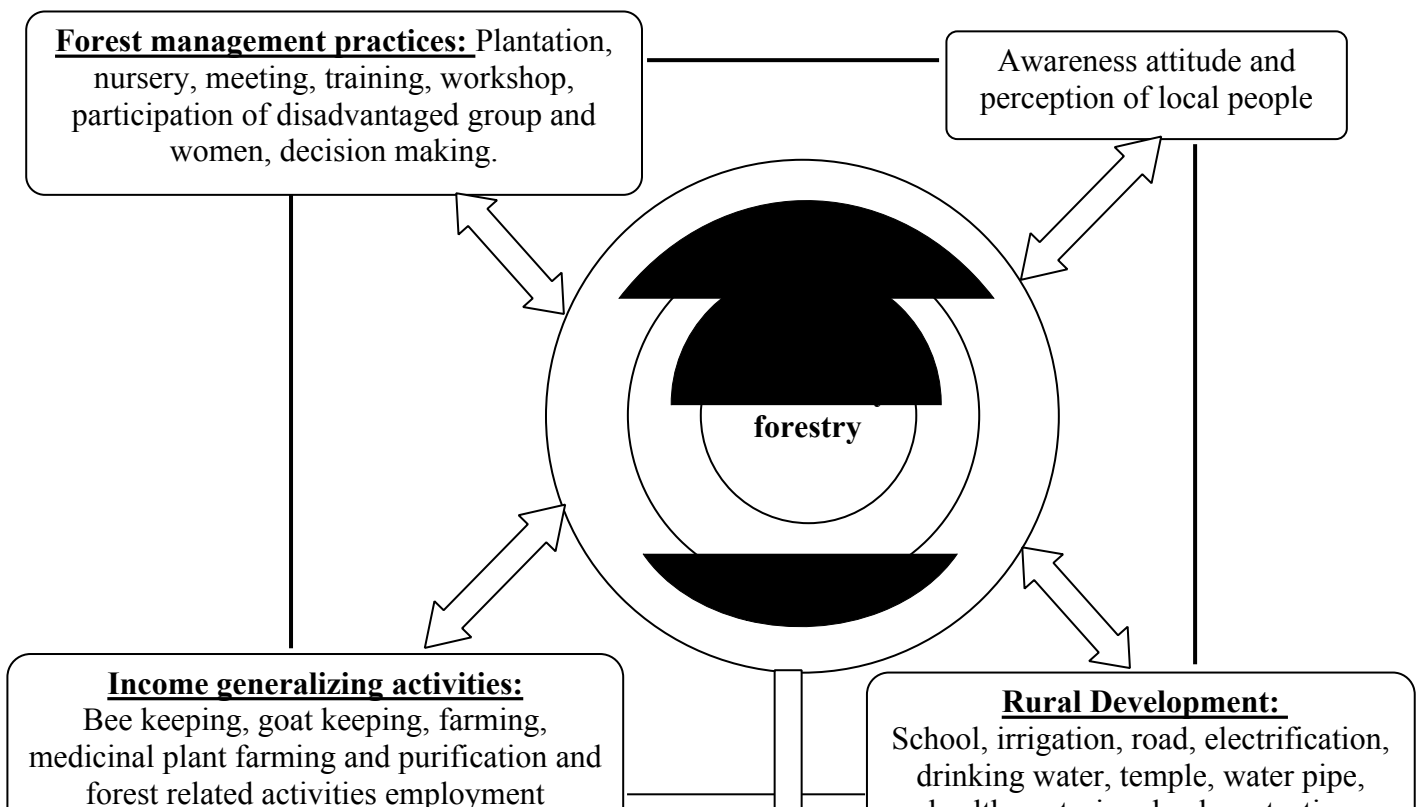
**Forest management practices:** Plantation, nursery, meeting, training, workshop, participation of disadvantaged group and women, decision making.

Awareness attitude and perception of local people

forestry

**Income generalizing activities:**
Bee keeping, goat keeping, farming, medicinal plant farming and purification and forest related activities employment

**Rural Development:**
School, irrigation, road, electrification, drinking water, temple, water pipe, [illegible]